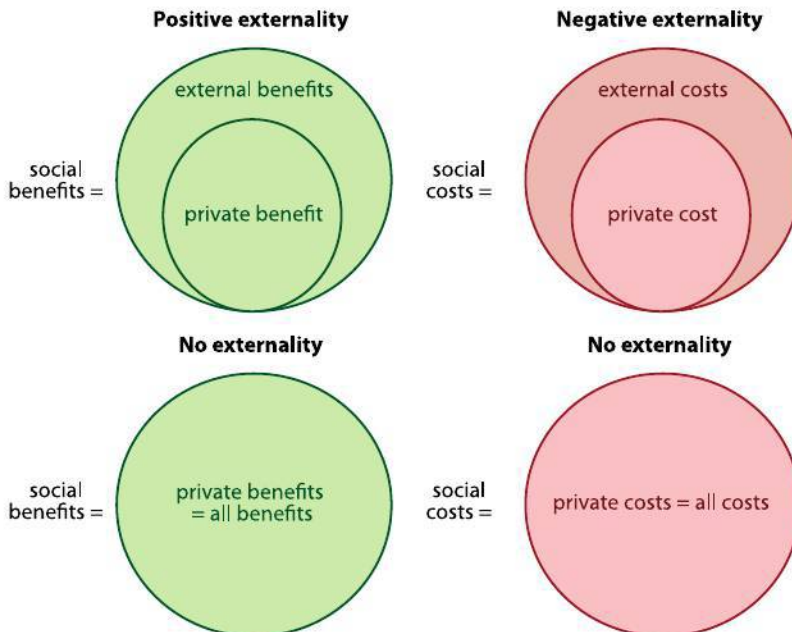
**Positive externality**

social benefits =

external benefits

private benefit

**Negative externality**

social costs =

external costs

private cost

**No externality**

social benefits =

private benefits = all benefits

**No externality**

social costs =

private costs = all costs